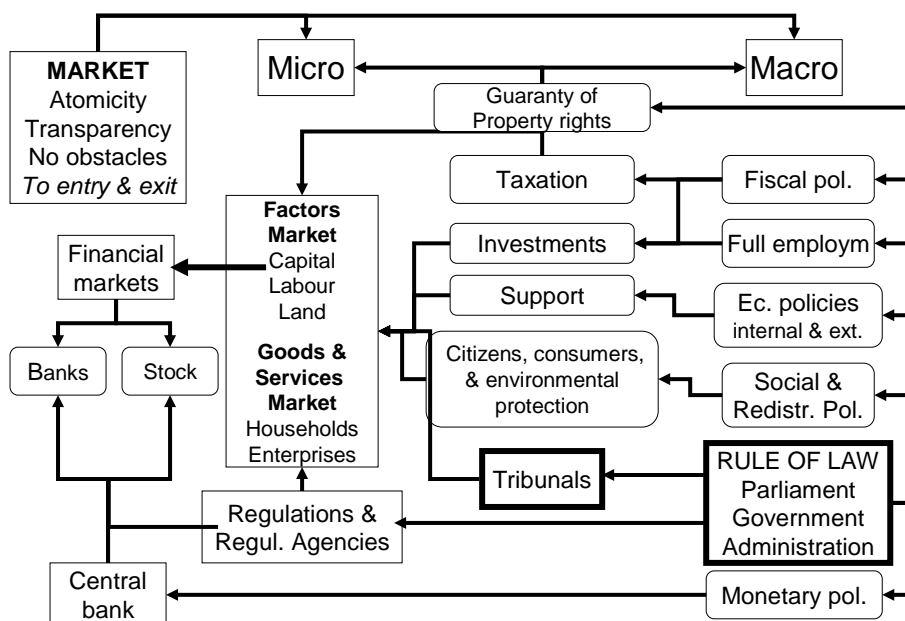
MARKET
Atomicity
Transparency
No obstacles
To entry & exit

Micro

Macro

Guaranty of Property rights

Taxation

Fiscal pol.

Factors Market
Capital
Labour
Land

Goods & Services Market
Households
Enterprises

Financial markets

Investments

Full employm

Support

Ec. policies internal & ext.

Banks

Stock

Citizens, consumers, & environmental protection

Social & Redistr. Pol.

Tribunals

RULE OF LAW
Parliament
Government
Administration

Regulations & Regul. Agencies

Central bank

Monetary pol.